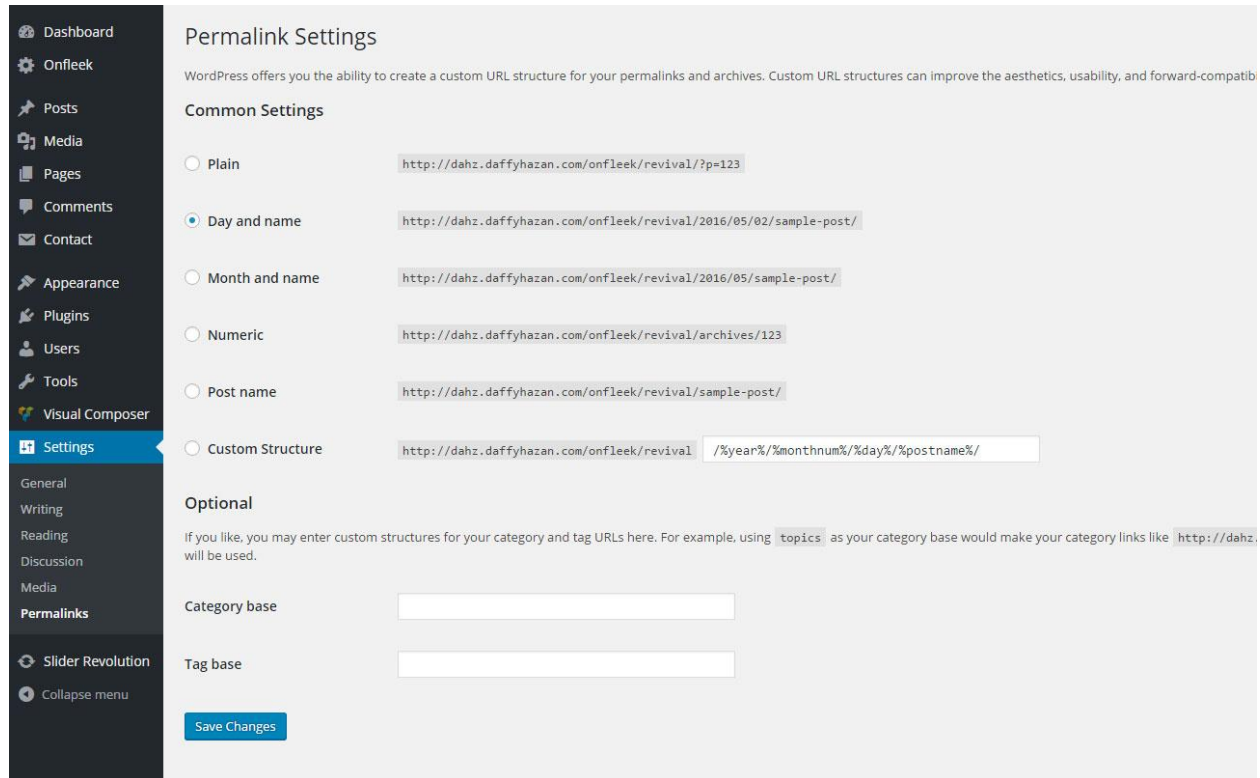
Dashboard
Onfleek
Posts
Media
Pages
Comments
Contact
Appearance
Plugins
Users
Tools
Visual Composer
Settings
General
Writing
Reading
Discussion
Media
Permalinks
Slider Revolution
Collapse menu

Permalink Settings

WordPress offers you the ability to create a custom URL structure for your permalinks and archives. Custom URL structures can improve the aesthetics, usability, and forward-compatib

Common Settings

Plain http://dahz.daffyhazan.com/onfleek/revival/?p=123

Day and name http://dahz.daffyhazan.com/onfleek/revival/2016/05/02/sample-post/

Month and name http://dahz.daffyhazan.com/onfleek/revival/2016/05/sample-post/

Numeric http://dahz.daffyhazan.com/onfleek/revival/archives/123

Post name http://dahz.daffyhazan.com/onfleek/revival/sample-post/

Custom Structure http://dahz.daffyhazan.com/onfleek/revival /%year%/%monthnum%/%day%/%postname%/

Optional

If you like, you may enter custom structures for your category and tag URLs here. For example, using topics as your category base would make your category links like http://dahz. will be used.

Category base

Tag base

Save Changes